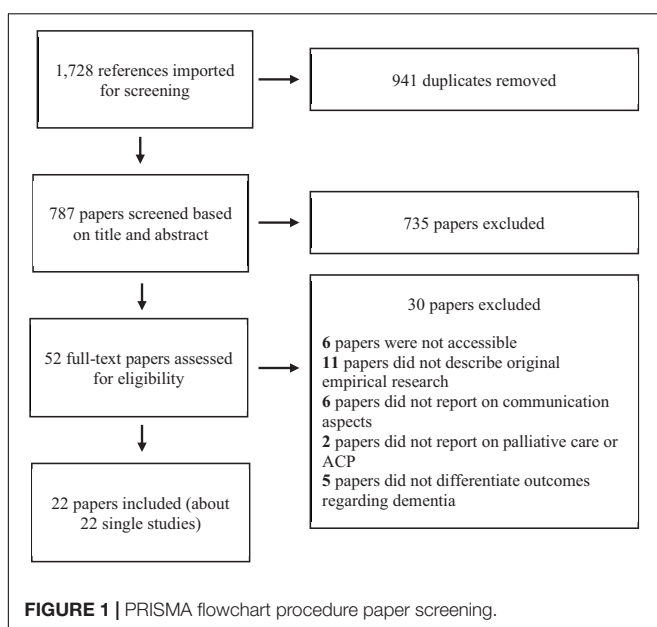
1,728 references imported for screening

941 duplicates removed

787 papers screened based on title and abstract

735 papers excluded

52 full-text papers assessed for eligibility

30 papers excluded

**6** papers were not accessible
**11** papers did not describe original empirical research
**6** papers did not report on communication aspects
**2** papers did not report on palliative care or ACP
**5** papers did not differentiate outcomes regarding dementia

22 papers included (about 22 single studies)

**FIGURE 1 |** PRISMA flowchart procedure paper screening.